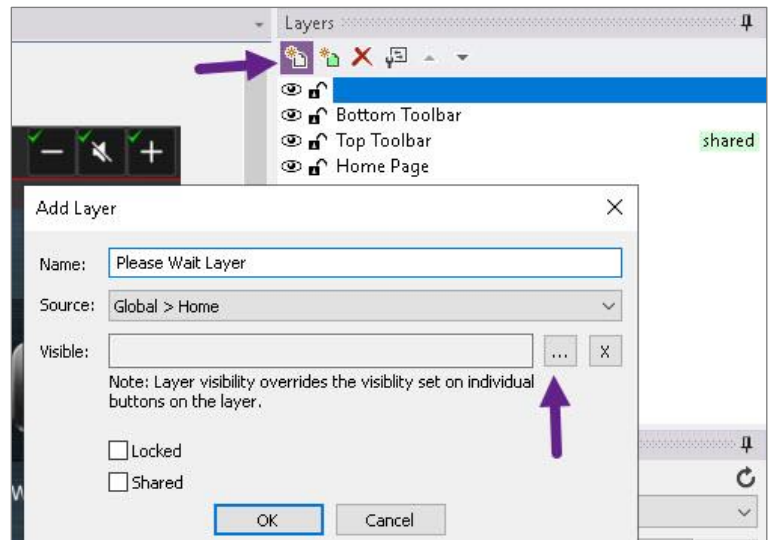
Layers

Bottom Toolbar
Top Toolbar shared
Home Page

Add Layer

Name: Please Wait Layer

Source: Global > Home

Visible: ... X

Note: Layer visibility overrides the visiblity set on individual buttons on the layer.

Locked

Shared

OK Cancel